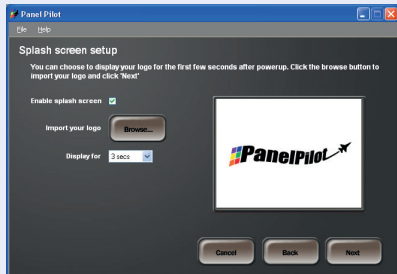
Panel Pilot

File Help

Splash screen setup

You can choose to display your logo for the first few seconds after powerup. Click the browse button to import your logo and click 'Next'

Enable splash screen

Import your logo Browse...

Display for 3 secs

PanelPilot

Cancel Back Next